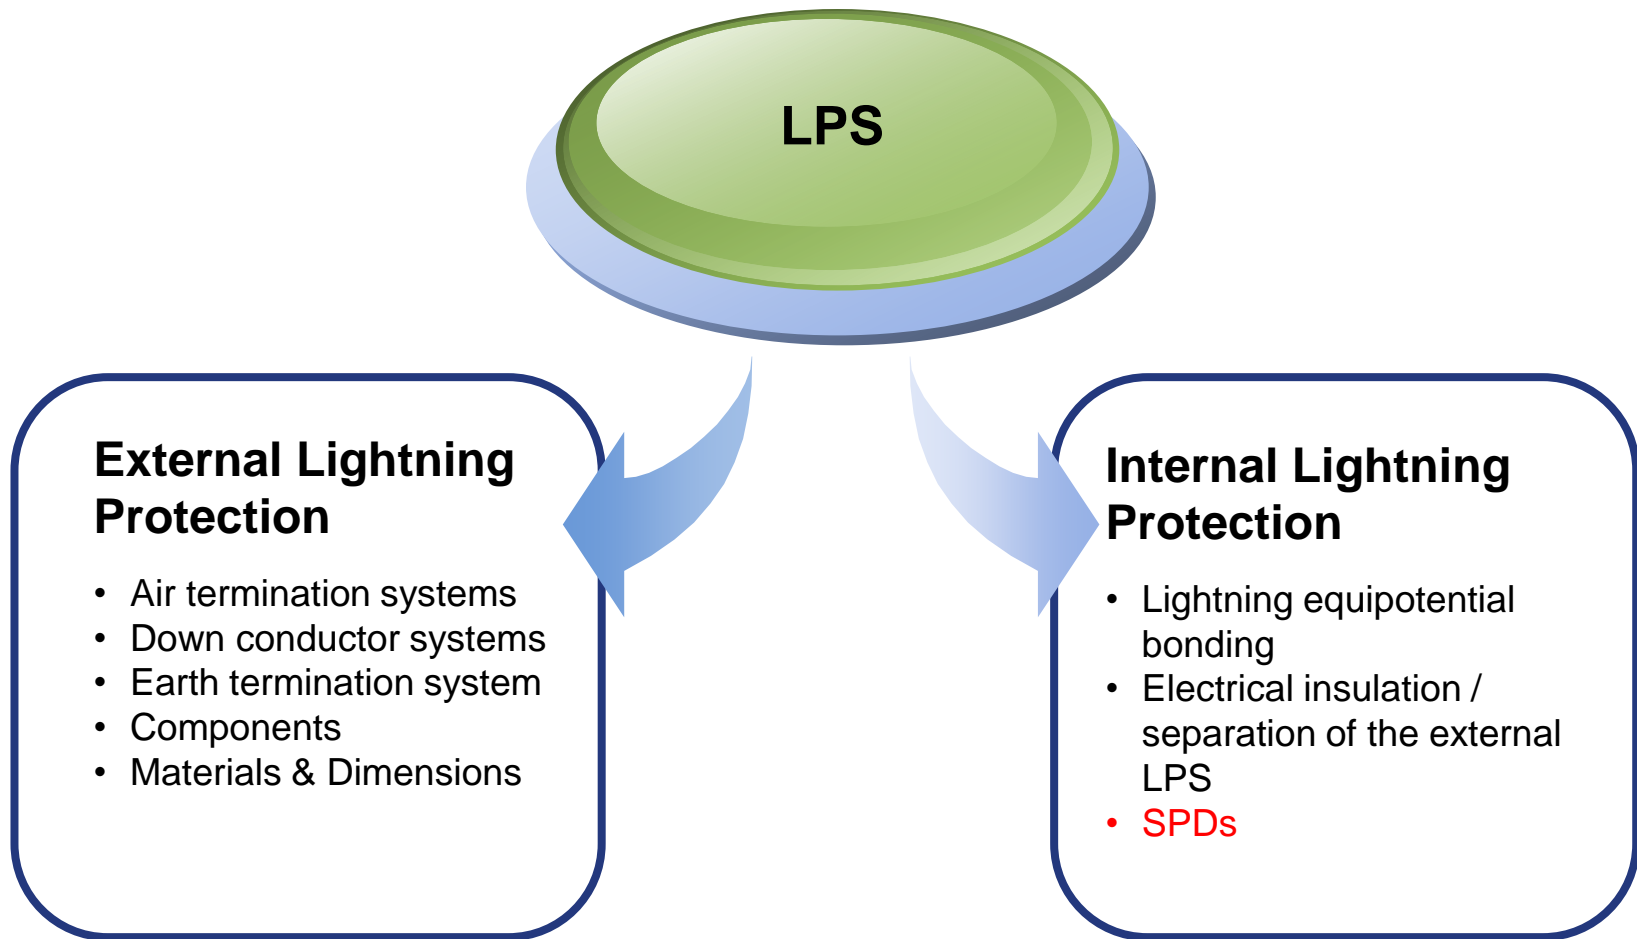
LPS

External Lightning Protection

- Air termination systems
- Down conductor systems
- Earth termination system
- Components
- Materials & Dimensions

Internal Lightning Protection

- Lightning equipotential bonding
- Electrical insulation / separation of the external LPS
- SPDs